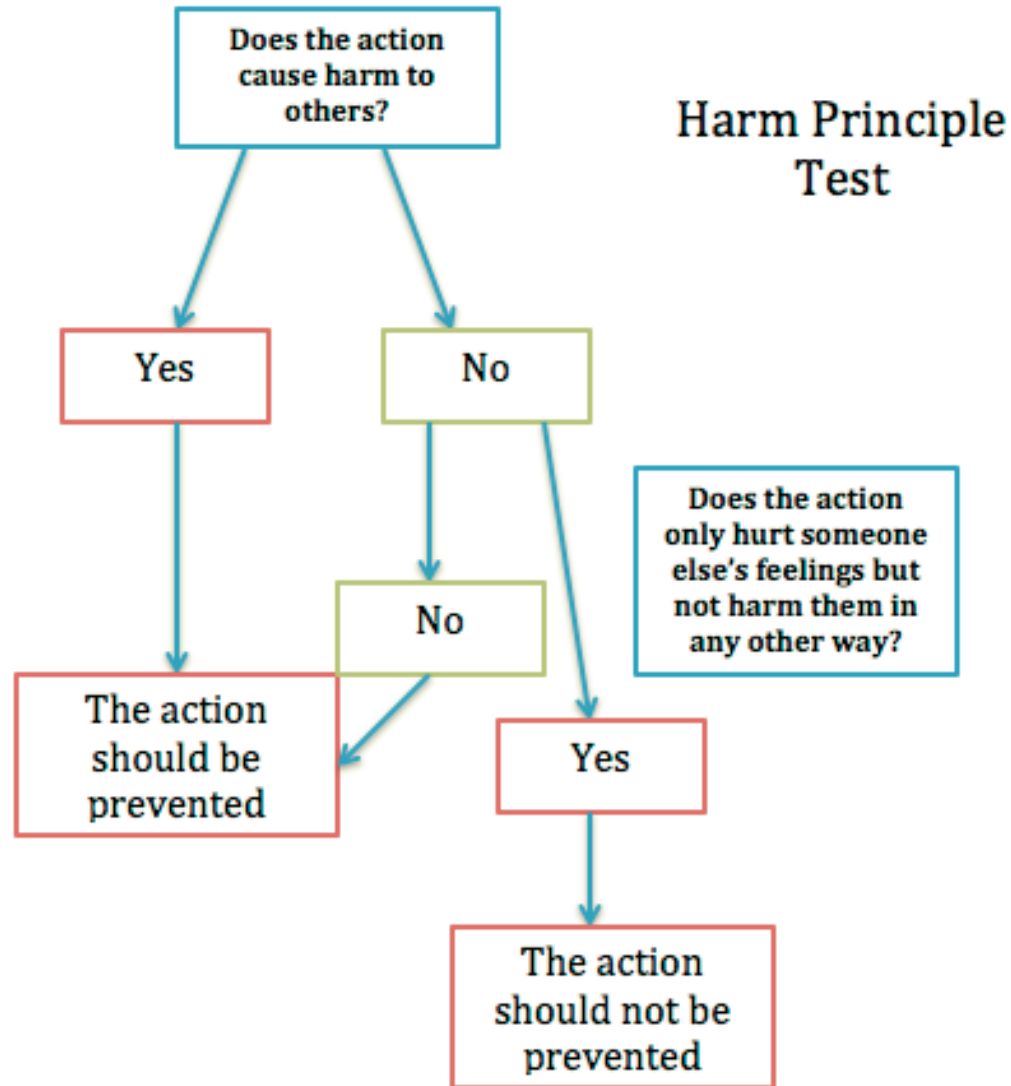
Does the action cause harm to others?

Harm Principle Test

Yes

No

Does the action only hurt someone else's feelings but not harm them in any other way?

No

The action should be prevented

Yes

The action should not be prevented